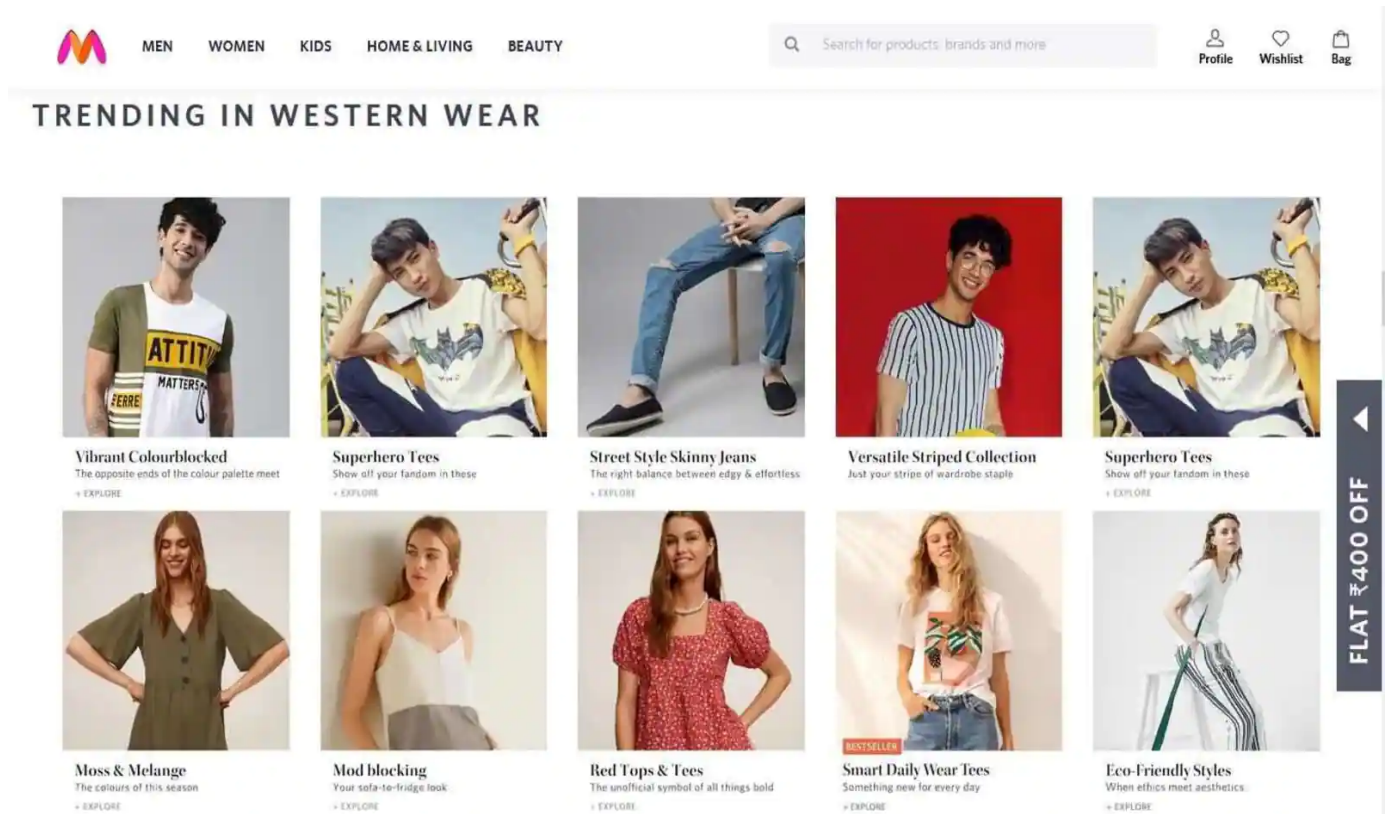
MEN WOMEN KIDS HOME & LIVING BEAUTY

Search for products, brands and more

Profile Wishlist Bag

TRENDING IN WESTERN WEAR

ATTITU MATTERS FERRE

Vibrant Colourblocked
The opposite ends of the colour palette meet
+ EXPLORE

Superhero Tees
Show off your fandom in these
+ EXPLORE

Street Style Skinny Jeans
The right balance between edgy & effortless
+ EXPLORE

Versatile Striped Collection
Just your stripe of wardrobe staple

Superhero Tees
Show off your fandom in these
+ EXPLORE

FLAT ₹400 OFF

Moss & Melange
The colours of this season
+ EXPLORE

Mod blocking
Your sofa-to-fridge look
+ EXPLORE

Red Tops & Tees
The unofficial symbol of all things bold
+ EXPLORE

BESTSELLER
Smart Daily Wear Tees
Something new for every day
+ EXPLORE

Eco-Friendly Styles
When ethics meet aesthetics
+ EXPLORE